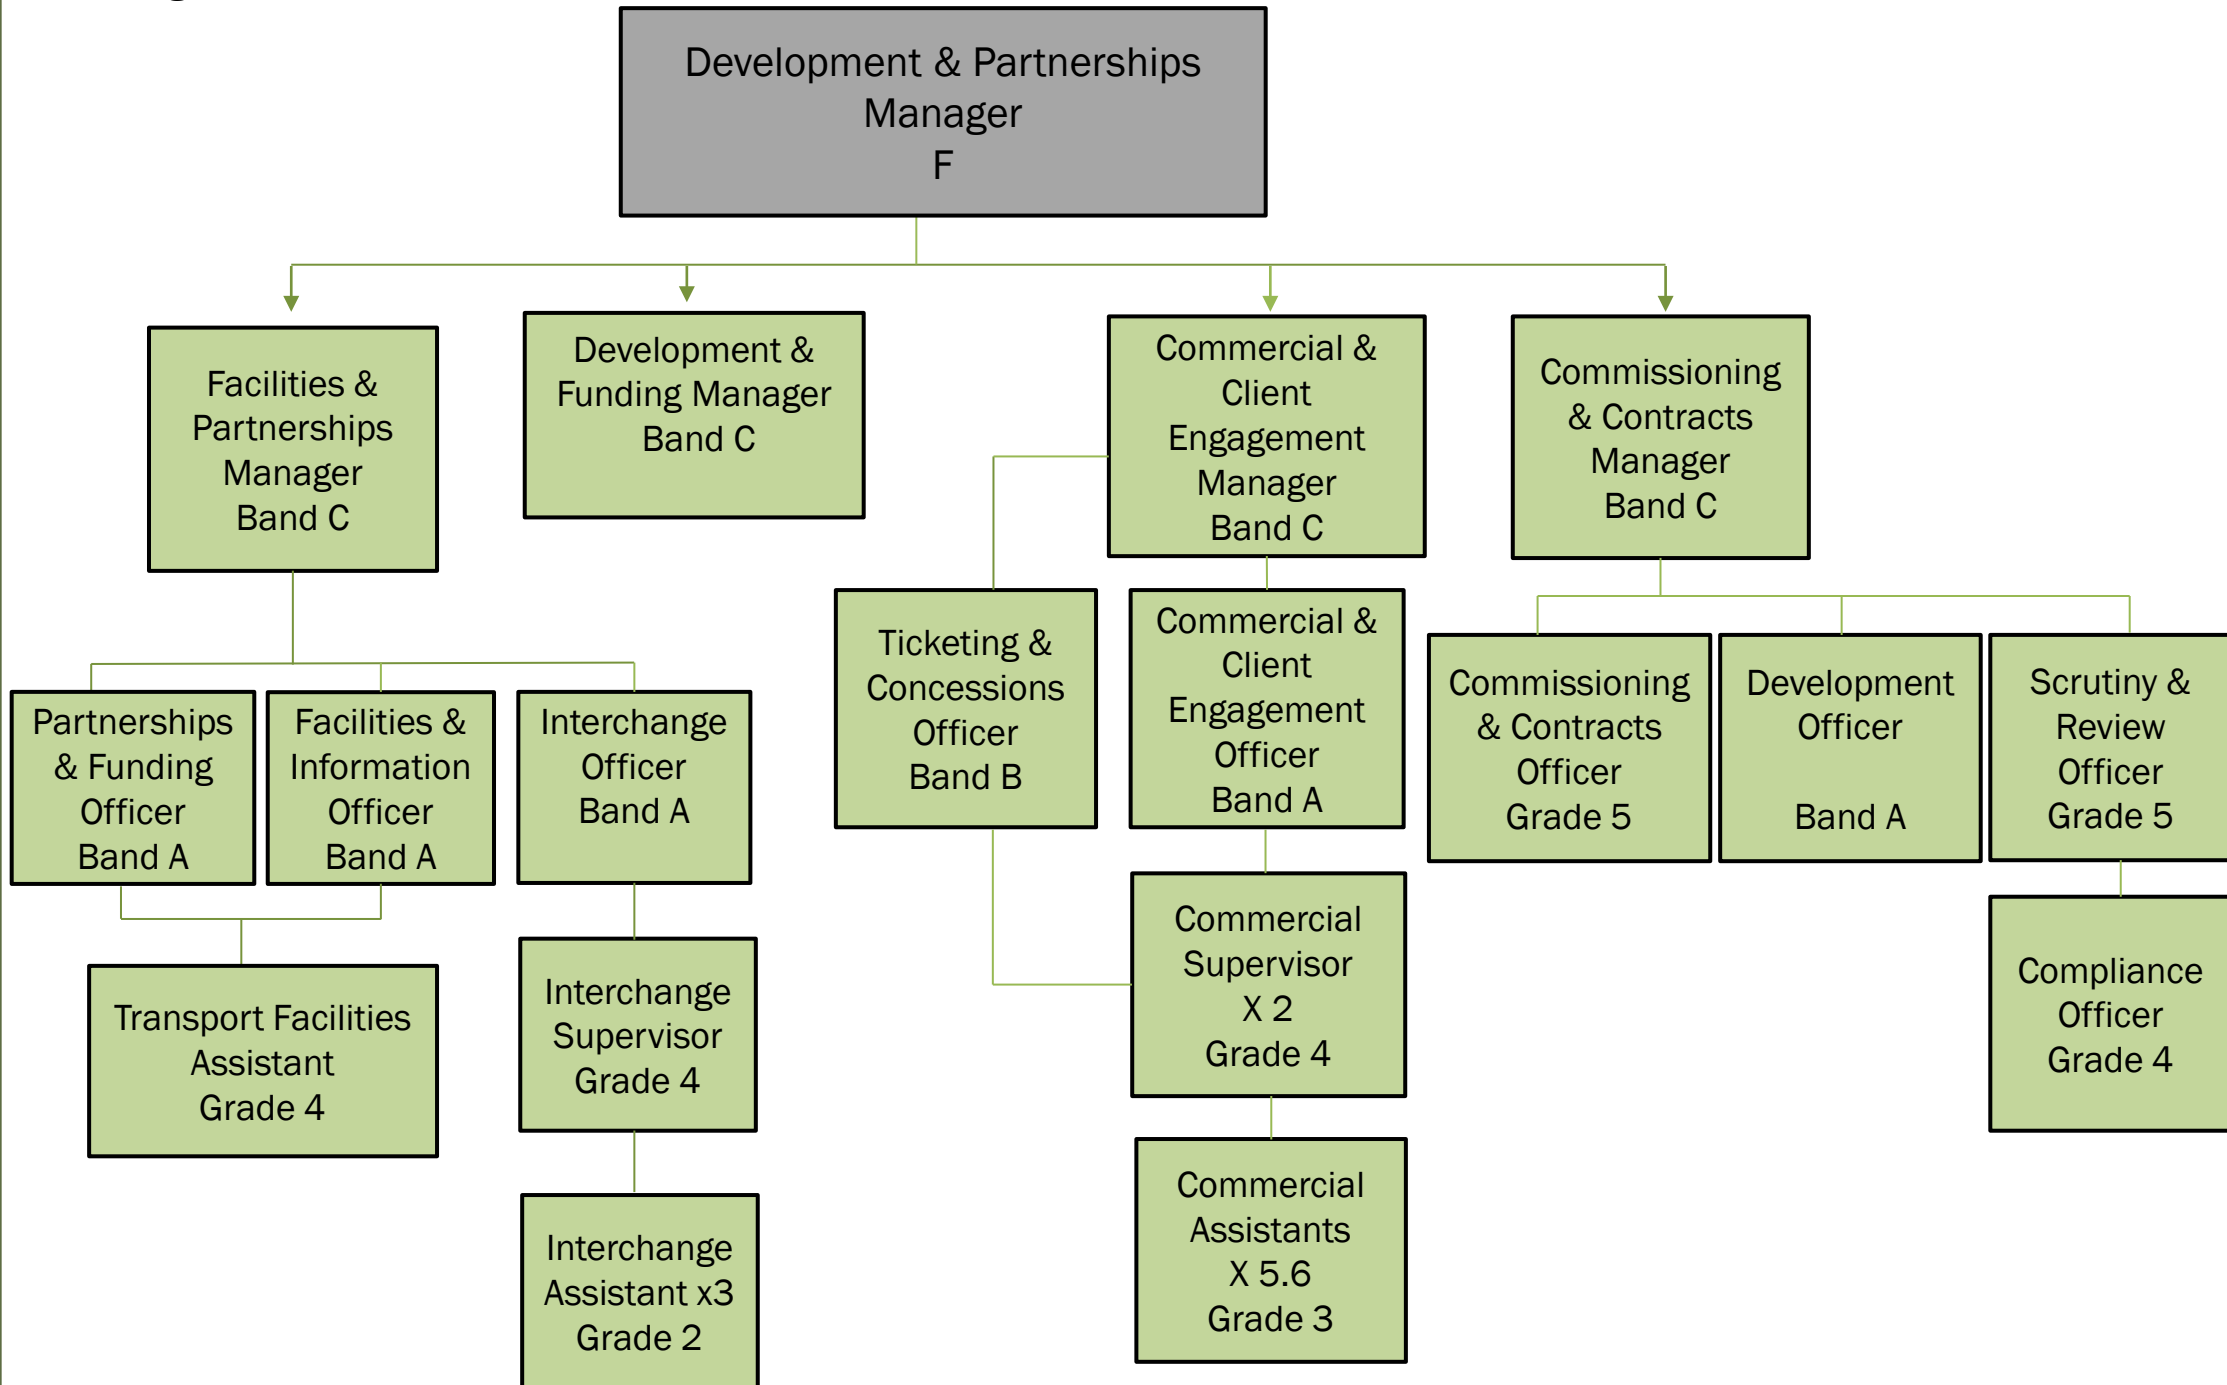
Development & Partnerships Manager
F

Facilities & Partnerships Manager
Band C

Development & Funding Manager
Band C

Commercial & Client Engagement Manager
Band C

Commissioning & Contracts Manager
Band C

Partnerships & Funding Officer
Band A

Facilities & Information Officer
Band A

Interchange Officer
Band A

Transport Facilities Assistant
Grade 4

Interchange Supervisor
Grade 4

Interchange Assistant x3
Grade 2

Ticketing & Concessions Officer
Band B

Commercial & Client Engagement Officer
Band A

Commercial Supervisor
X 2
Grade 4

Commercial Assistants
X 5.6
Grade 3

Commissioning & Contracts Officer
Grade 5

Development Officer

Band A

Scrutiny & Review Officer
Grade 5

Compliance Officer
Grade 4